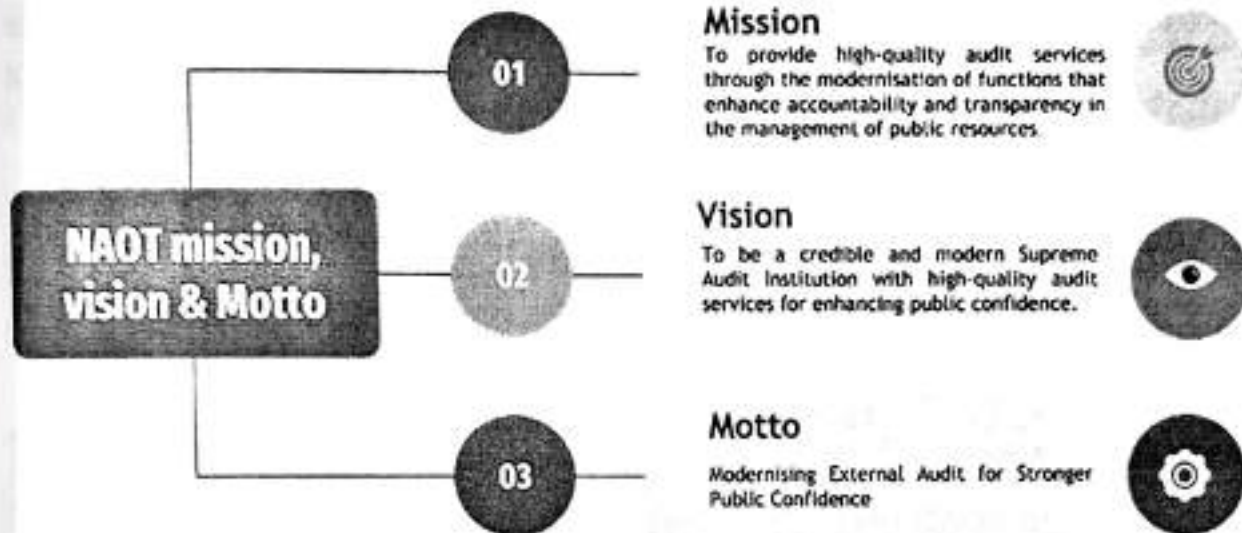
NAOT mission, vision & Motto

01

Mission
To provide high-quality audit services through the modernisation of functions that enhance accountability and transparency in the management of public resources.

02

Vision
To be a credible and modern Supreme Audit Institution with high-quality audit services for enhancing public confidence.

03

Motto
Modernising External Audit for Stronger Public Confidence